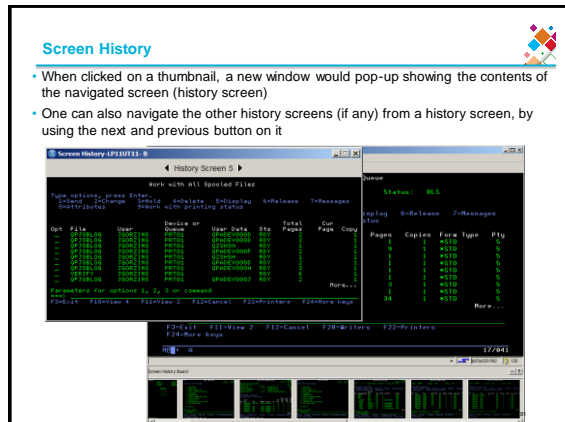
Screen History

• When clicked on a thumbnail, a new window would pop-up showing the contents of the navigated screen (history screen)

• One can also navigate the other history screens (if any) from a history screen, by using the next and previous button on it

Screen History-LP11UT11-B

◀ History Screen 5 ▶

Work with All Spooled Files

Type options, press Enter.
1=Send 2=Change 3=Hold 4=Delete 5=Display 6=Release 7=Messages
8=Attributes 9=Work with printing status

| Opt | File | User | Device or Queue | User Data | Sts | Total Pages | Cur Page | Copy |
|---|---|---|---|---|---|---|---|---|
| _ | QPJOBLOG | JGORZINS | PRT01 | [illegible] | RDY | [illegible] | | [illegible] |
| _ | QPJOBLOG | JGORZINS | PRT01 | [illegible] | RDY | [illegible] | | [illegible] |
| _ | QPJOBLOG | JGORZINS | PRT01 | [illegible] | RDY | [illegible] | | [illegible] |
| _ | QPJOBLOG | JGORZINS | PRT01 | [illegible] | RDY | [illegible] | | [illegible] |
| _ | QPJOBLOG | JGORZINS | PRT01 | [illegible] | RDY | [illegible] | | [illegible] |
| _ | QPJOBLOG | JGORZINS | PRT01 | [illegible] | RDY | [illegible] | | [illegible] |
| _ | QPJOBLOG | JGORZINS | PRT01 | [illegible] | RDY | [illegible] | | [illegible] |
| _ | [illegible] | JGORZINS | PRT01 | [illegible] | RDY | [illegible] | | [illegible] |

More...

Parameters for options 1, 2, 3 or command
===>
F3=Exit F10=View 4 F11=View 2 F12=Cancel F22=Printers F24=More keys

Queue

Status: RLS

isplay 6=Release 7=Messages
tatus

| Pages | Copies | Form Type | Pty |
|---|---|---|---|
| 1 | 1 | *STD | 5 |
| 9 | 1 | *STD | 5 |
| 1 | 1 | *STD | 5 |
| 1 | 1 | *STD | 5 |
| 1 | 1 | *STD | 5 |
| 1 | 1 | *STD | 5 |
| 1 | 1 | *STD | 5 |
| 3 | 1 | *STD | 5 |
| 1 | 1 | *STD | 5 |
| 34 | 1 | *STD | 5 |

More...

F3=Exit F11=View 2 F12=Cancel F20=Writers F22=Printers
F24=More keys

17/041

Screen History Board